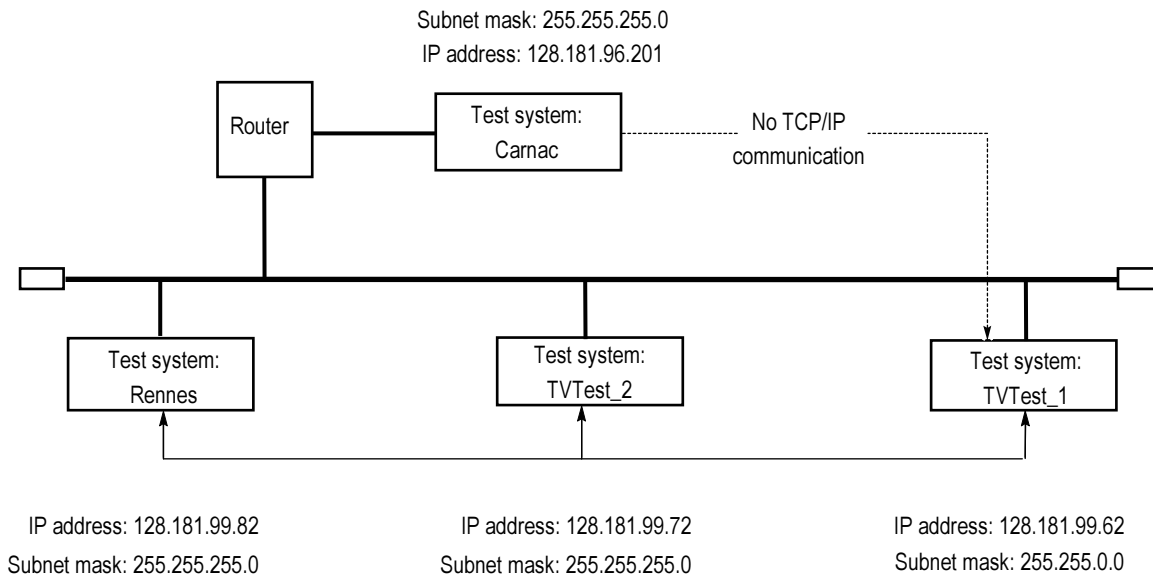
Subnet mask: 255.255.255.0
IP address: 128.181.96.201

Router

Test system: Carnac

No TCP/IP communication

Test system: Rennes

Test system: TVTest_2

Test system: TVTest_1

IP address: 128.181.99.82
Subnet mask: 255.255.255.0

IP address: 128.181.99.72
Subnet mask: 255.255.255.0

IP address: 128.181.99.62
Subnet mask: 255.255.0.0